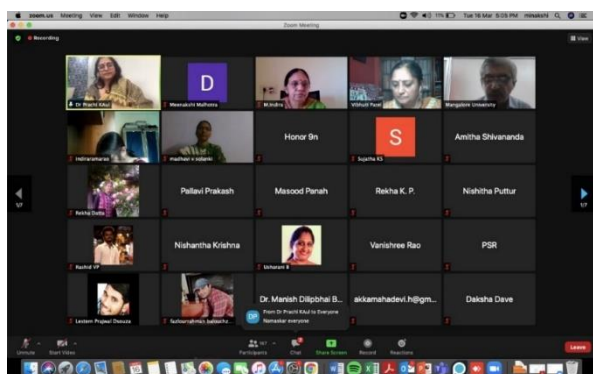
zoom.us Meeting View Edit Window Help
Tue 16 Mar 5:25 PM misakshi
Zoom Meeting
Recording
View

Dr Prachi KAul
D
Meenakshi Malhotra
M.Indira
Vibhuti Patel
Mangalore University

Indiraramarao
madhavi v solanki
Honor 9n
S
Sujatha KS
Amitha Shivananda

1/7
Rekha Datta
Pallavi Prakash
Masood Panah
Rekha K. P.
Nishitha Puttur
1/7

Rashid VP
Nishantha Krishna
Usharani B
Vanishree Rao
PSR

Lestem Prajwal Dsouza
Sudhanvamahesh belsekhe...
Dr. Manish Dilipbhai B...
akkamahadevi.h@gm...
Daksha Dave

From Dr Prachi KAul to Everyone
Namaskar everyone

Unmute
Start Video
Participants
Chat
Share Screen
Record
Reactions
Leave